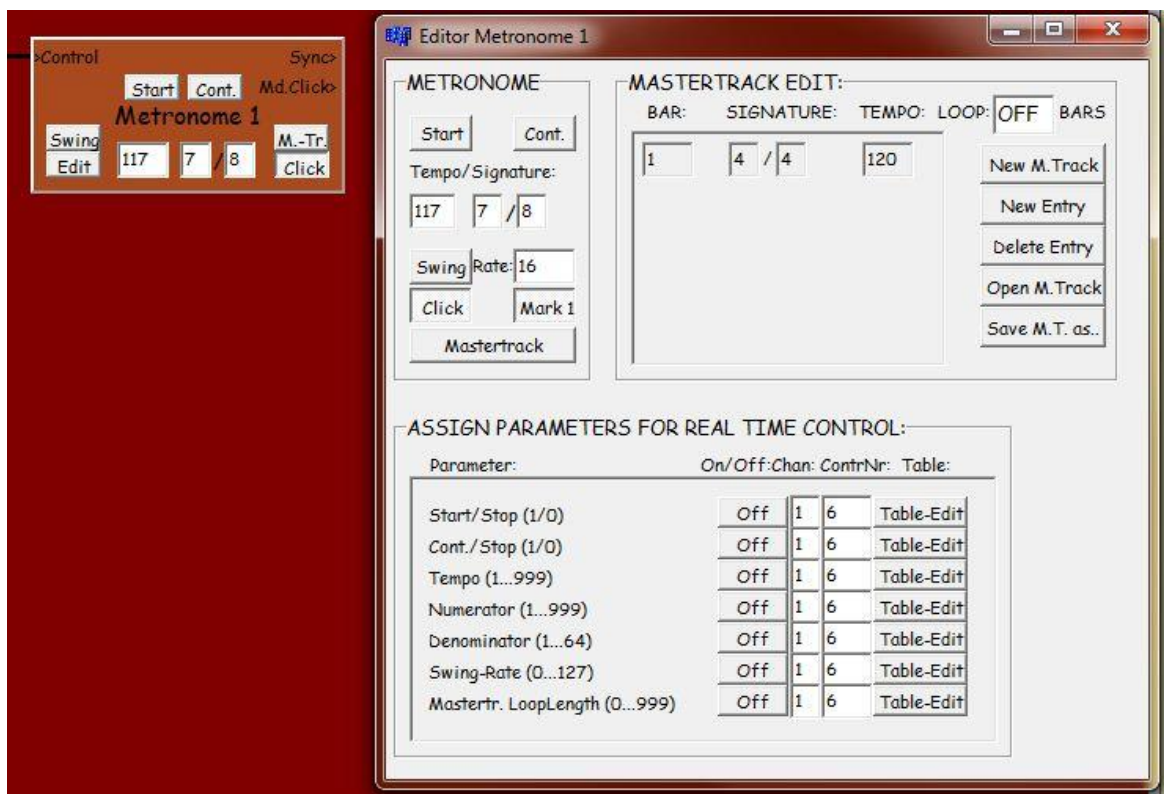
>Control Sync>
Start Cont. Md.Click>
Metronome 1
Swing M.-Tr.
Edit 117 7 / 8 Click

Editor Metronome 1

METRONOME
Start Cont.
Tempo/Signature:
117 7 / 8
Swing Rate: 16
Click Mark 1
Mastertrack

MASTERTRACK EDIT:
BAR: SIGNATURE: TEMPO: LOOP: OFF BARS
1 4 / 4 120
New M.Track
New Entry
Delete Entry
Open M.Track
Save M.T. as..

ASSIGN PARAMETERS FOR REAL TIME CONTROL:
Parameter: On/Off: Chan: ContrNr: Table:

| Parameter | On/Off | Chan | ContrNr | Table |
|---|---|---|---|---|
| Start/Stop (1/0) | Off | 1 | 6 | Table-Edit |
| Cont./Stop (1/0) | Off | 1 | 6 | Table-Edit |
| Tempo (1...999) | Off | 1 | 6 | Table-Edit |
| Numerator (1...999) | Off | 1 | 6 | Table-Edit |
| Denominator (1...64) | Off | 1 | 6 | Table-Edit |
| Swing-Rate (0...127) | Off | 1 | 6 | Table-Edit |
| Mastertr. LoopLength (0...999) | Off | 1 | 6 | Table-Edit |